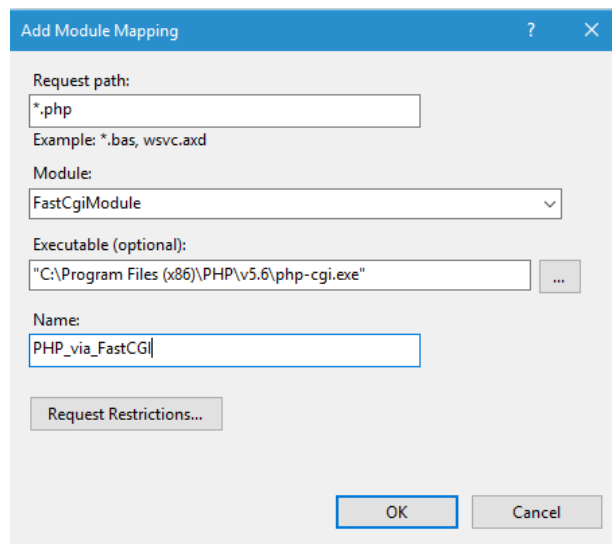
Add Module Mapping

?

✕

Request path:

*.php

Example: *.bas, wsvc.axd

Module:

FastCgiModule

Executable (optional):

"C:\Program Files (x86)\PHP\v5.6\php-cgi.exe"

...

Name:

PHP_via_FastCGI

Request Restrictions...

OK

Cancel